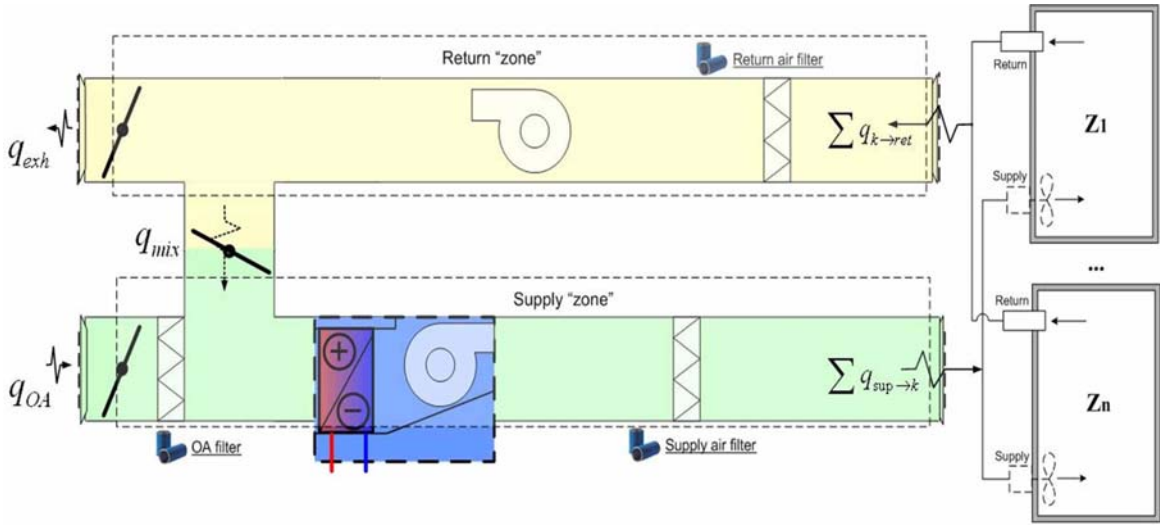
Return "zone"

Return air filter

$q_{exh}$

$\sum q_{k \to ret}$

Return

$Z_1$

Supply

$q_{mix}$

...

Supply "zone"

Return

$q_{OA}$

$\sum q_{\sup \to k}$

$Z_n$

OA filter

Supply air filter

Supply